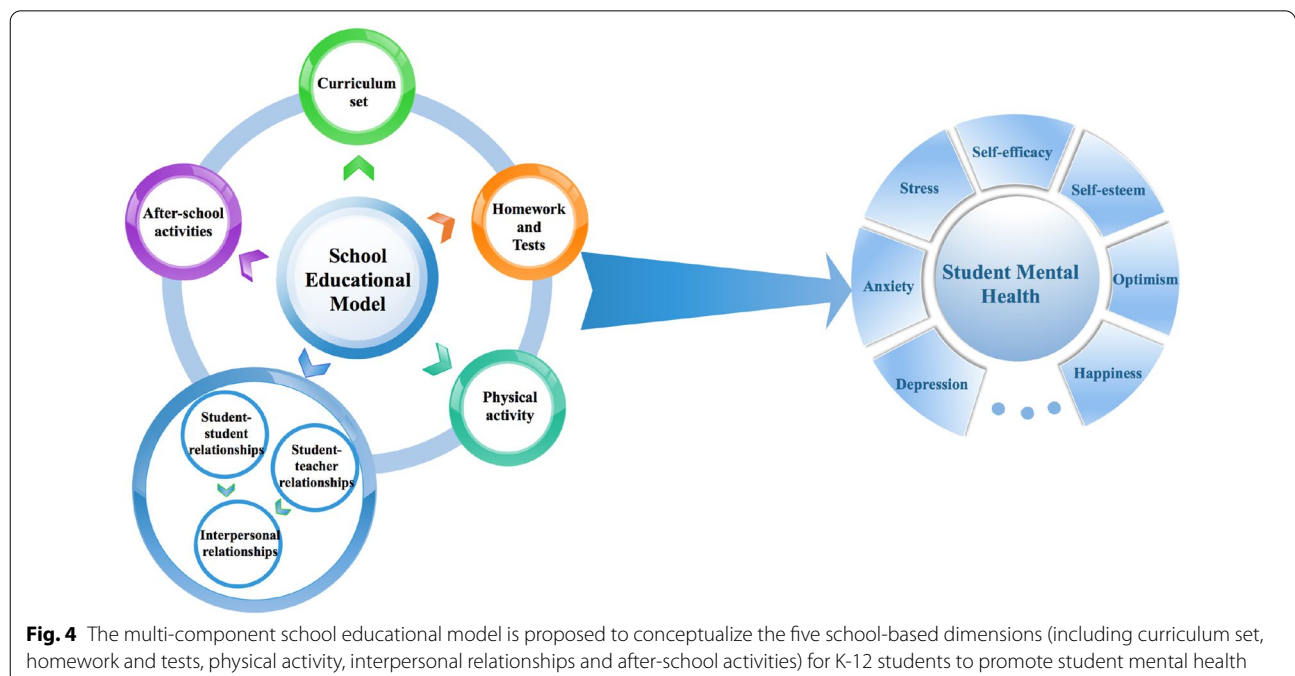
Curriculum set

Homework and Tests

Physical activity

After-school activities

School Educational Model

Student-student relationships

Student-teacher relationships

Interpersonal relationships

Self-efficacy

Stress

Self-esteem

Anxiety

Student Mental Health

Optimism

Depression

Happiness

. . .

**Fig. 4** The multi-component school educational model is proposed to conceptualize the five school-based dimensions (including curriculum set, homework and tests, physical activity, interpersonal relationships and after-school activities) for K-12 students to promote student mental health